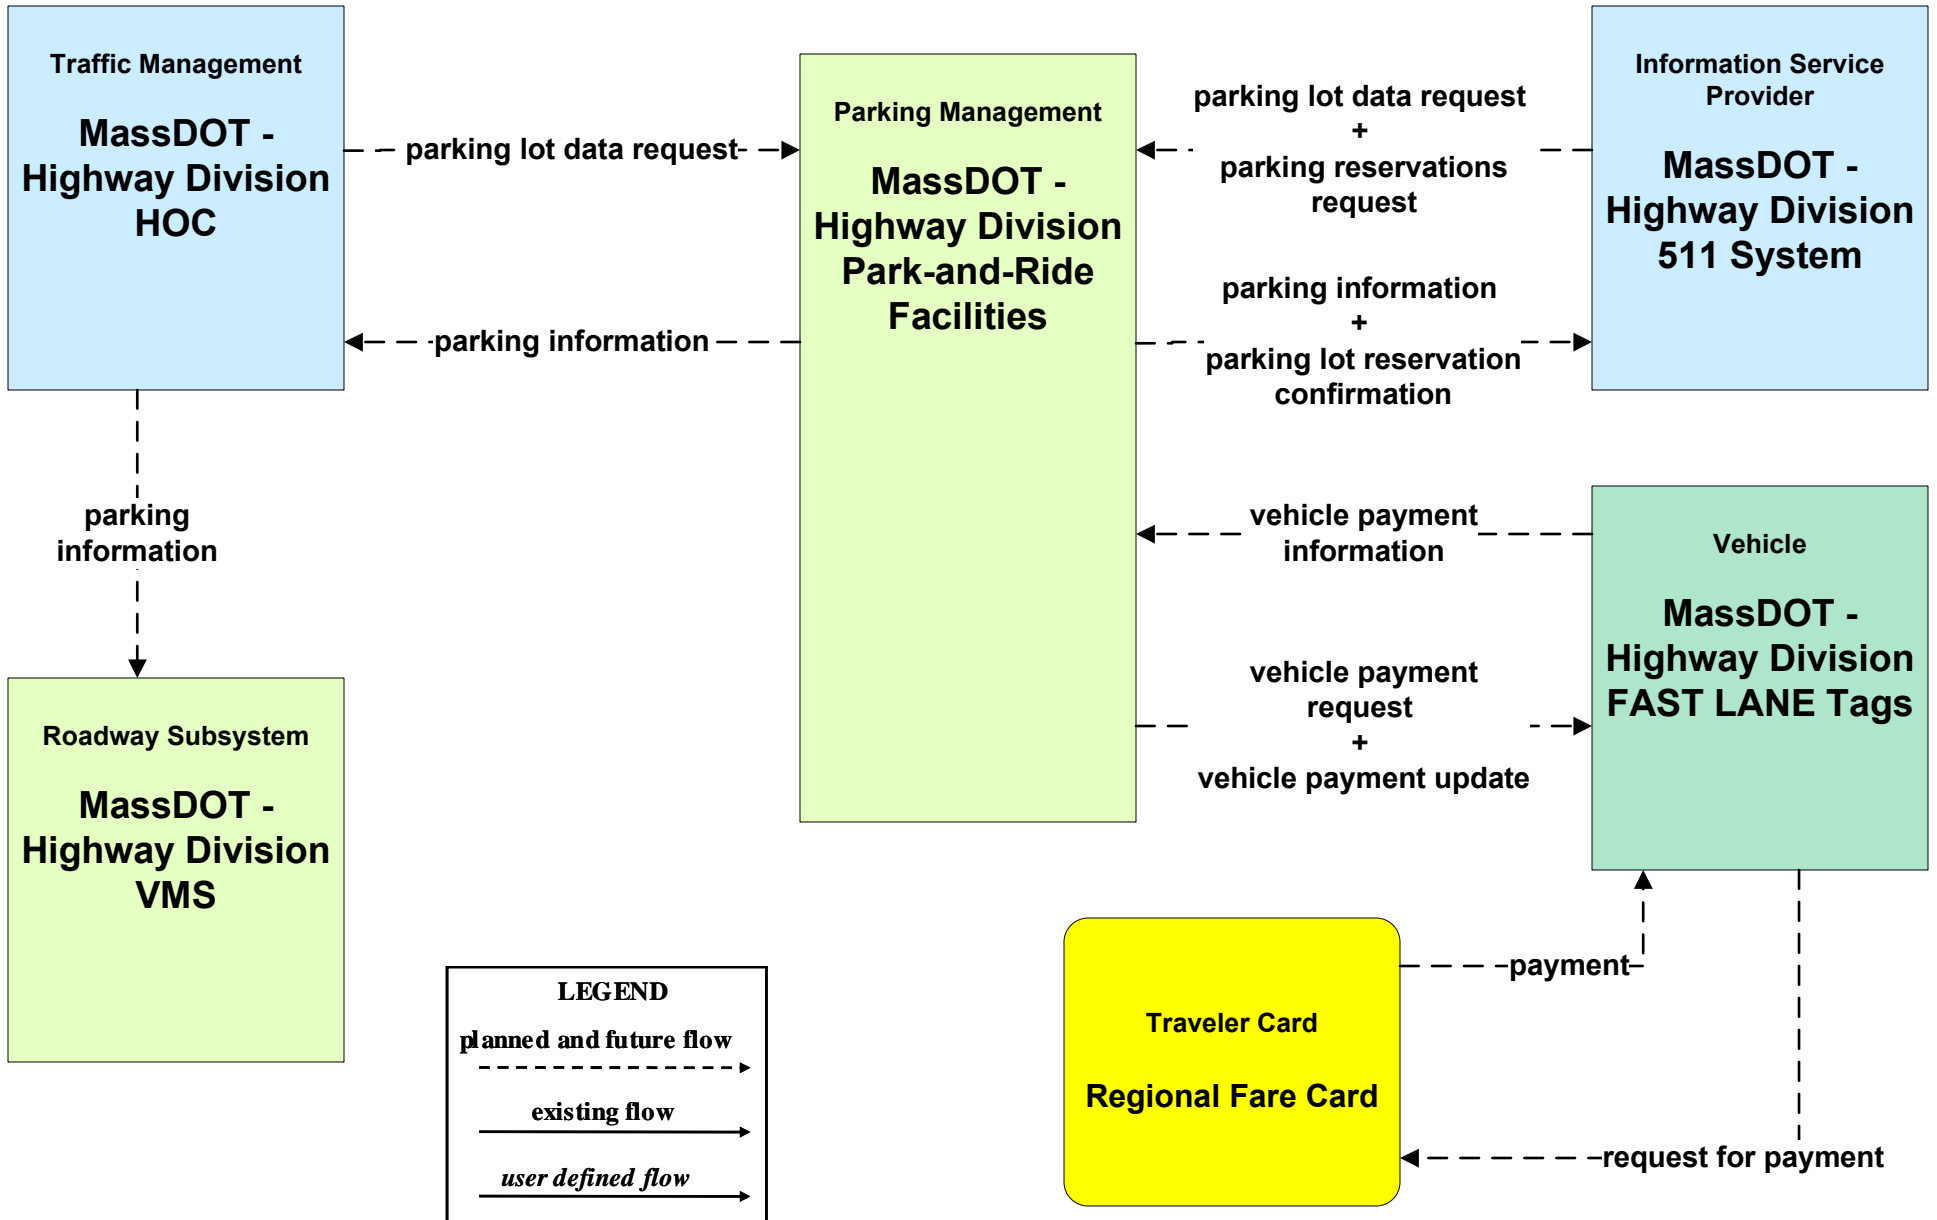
Traffic Management

MassDOT - Highway Division HOC

parking lot data request

parking information

Parking Management

MassDOT - Highway Division Park-and-Ride Facilities

parking lot data request + parking reservations request

Information Service Provider

MassDOT - Highway Division 511 System

parking information + parking lot reservation confirmation

parking information

vehicle payment information

Vehicle

MassDOT - Highway Division FAST LANE Tags

vehicle payment request + vehicle payment update

Roadway Subsystem

MassDOT - Highway Division VMS

payment

Traveler Card

Regional Fare Card

request for payment

LEGEND

planned and future flow

existing flow

user defined flow